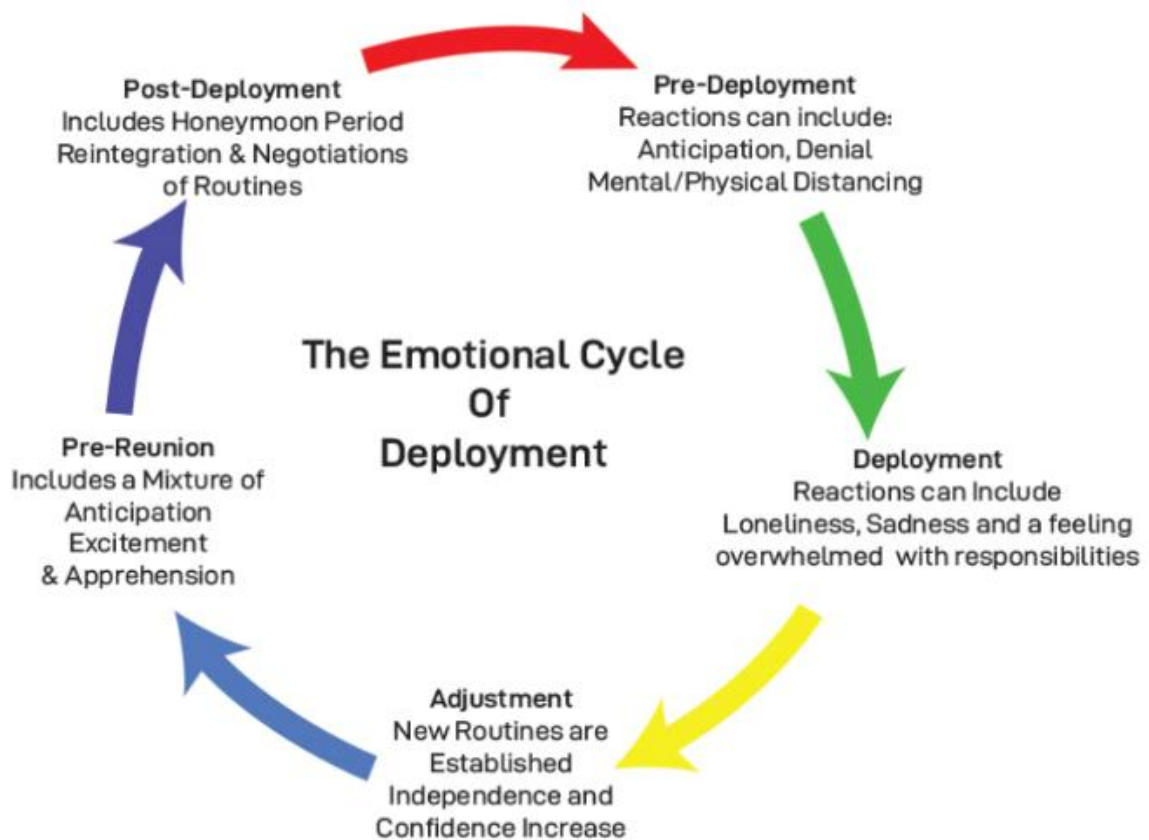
The Emotional Cycle Of Deployment

Pre-Deployment
Reactions can include: Anticipation, Denial Mental/Physical Distancing

Deployment
Reactions can Include Loneliness, Sadness and a feeling overwhelmed with responsibilities

Adjustment
New Routines are Established Independence and Confidence Increase

Pre-Reunion
Includes a Mixture of Anticipation Excitement & Apprehension

Post-Deployment
Includes Honeymoon Period Reintegration & Negotiations of Routines